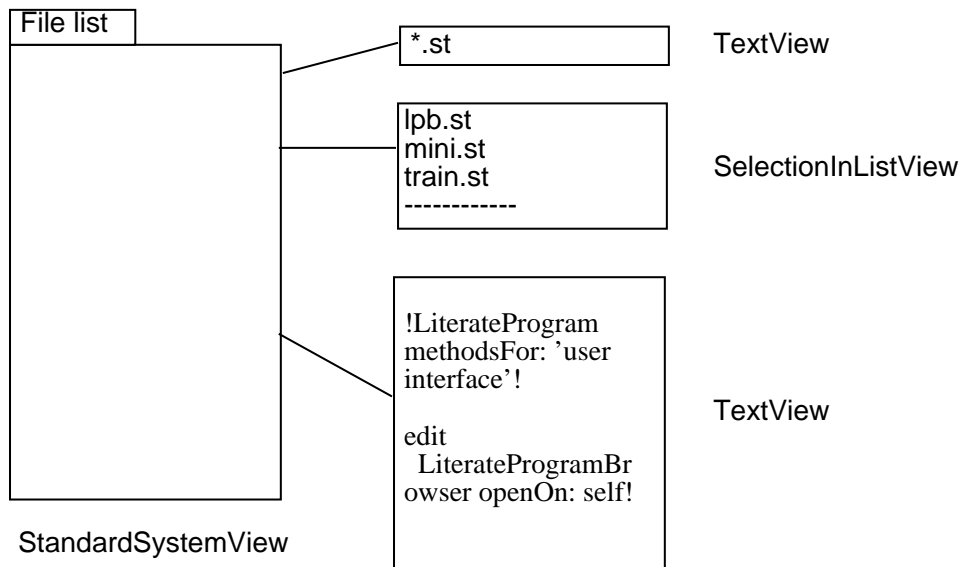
File list

*.st

TextView

lpb.st
mini.st
train.st
------------

SelectionInListView

!LiterateProgram methodsFor: 'user interface'!

edit
LiterateProgramBr owser openOn: self!

TextView

StandardSystemView